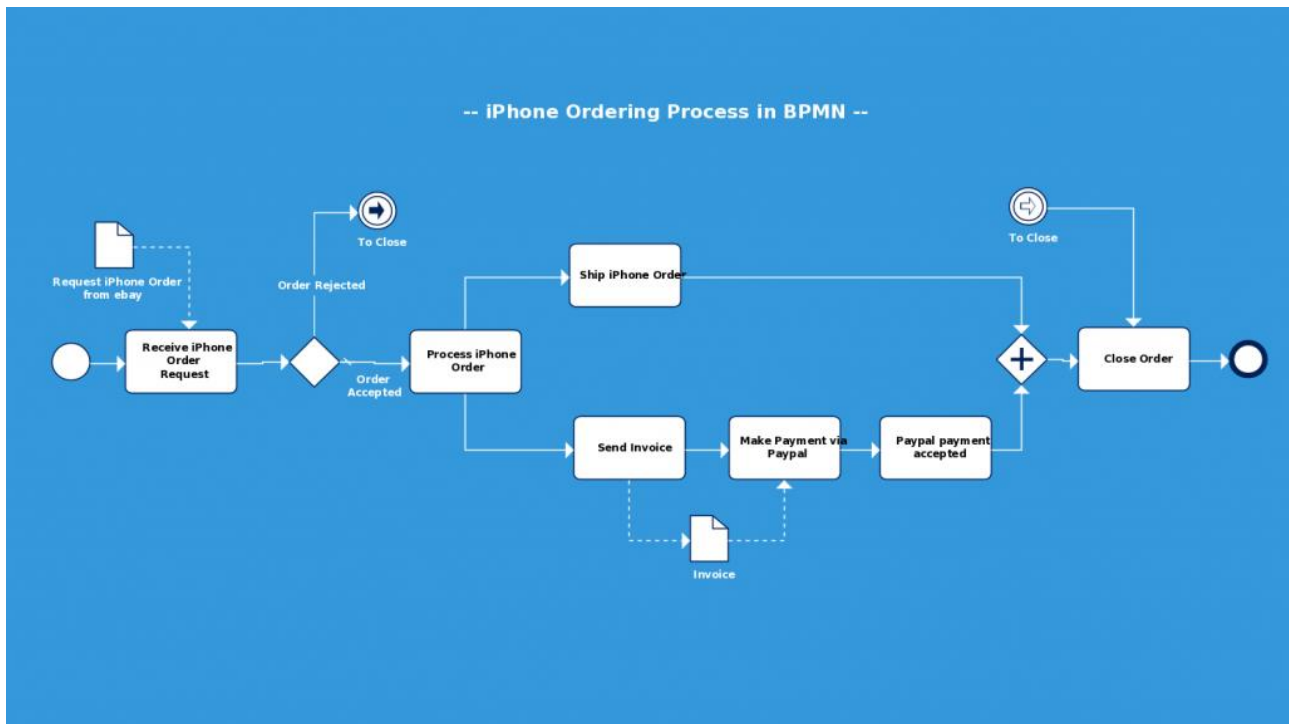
-- iPhone Ordering Process in BPMN --

Request iPhone Order from ebay

Receive iPhone Order Request

Order Rejected

To Close

Order Accepted

Process iPhone Order

Ship iPhone Order

Send Invoice

Make Payment via Paypal

Paypal payment accepted

Invoice

To Close

Close Order